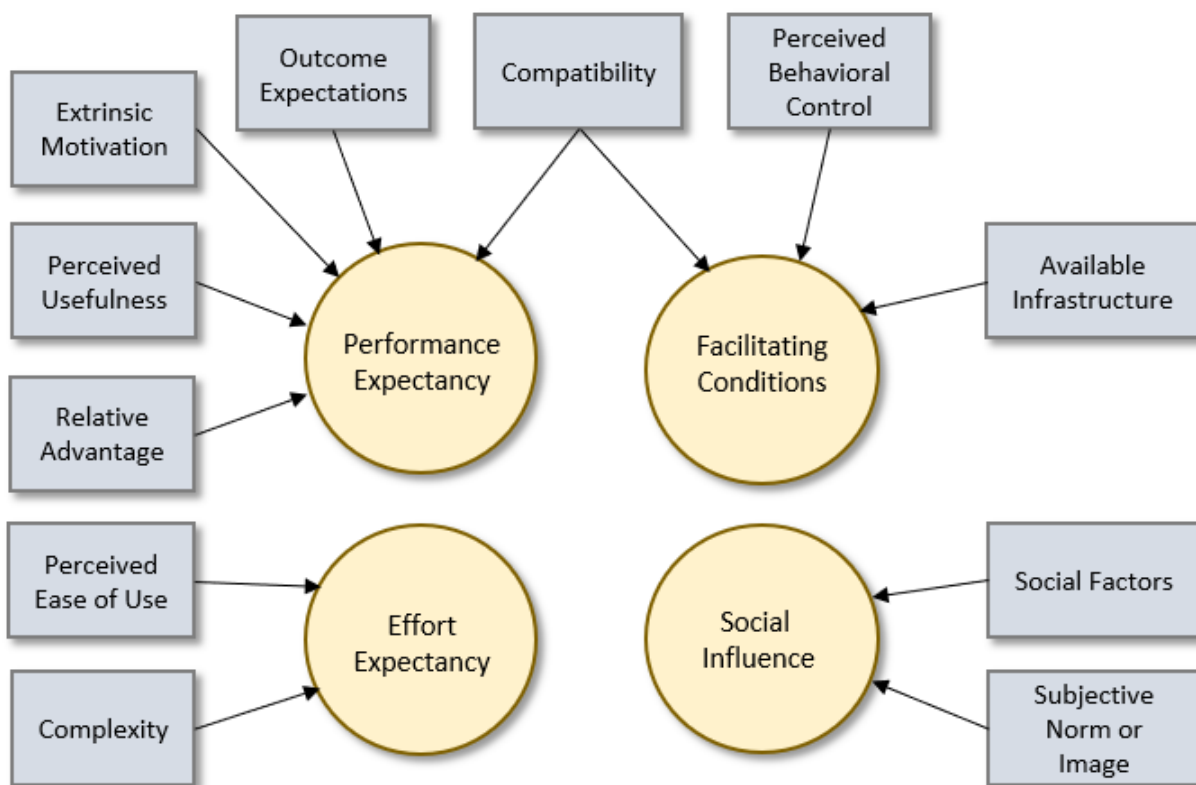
Outcome Expectations

Compatibility

Perceived Behavioral Control

Extrinsic Motivation

Perceived Usefulness

Available Infrastructure

Performance Expectancy

Facilitating Conditions

Relative Advantage

Perceived Ease of Use

Social Factors

Effort Expectancy

Social Influence

Complexity

Subjective Norm or Image